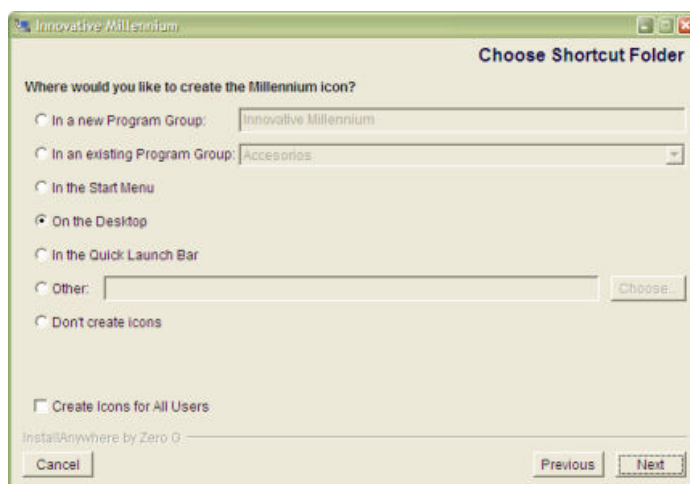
Innovative Millennium

Choose Shortcut Folder

Where would you like to create the Millennium icon?

In a new Program Group: Innovative Millennium

In an existing Program Group: Accesorios

In the Start Menu

On the Desktop

In the Quick Launch Bar

Other: Choose...

Don't create icons

Create Icons for All Users

InstallAnywhere by Zero G

Cancel

Previous

Next